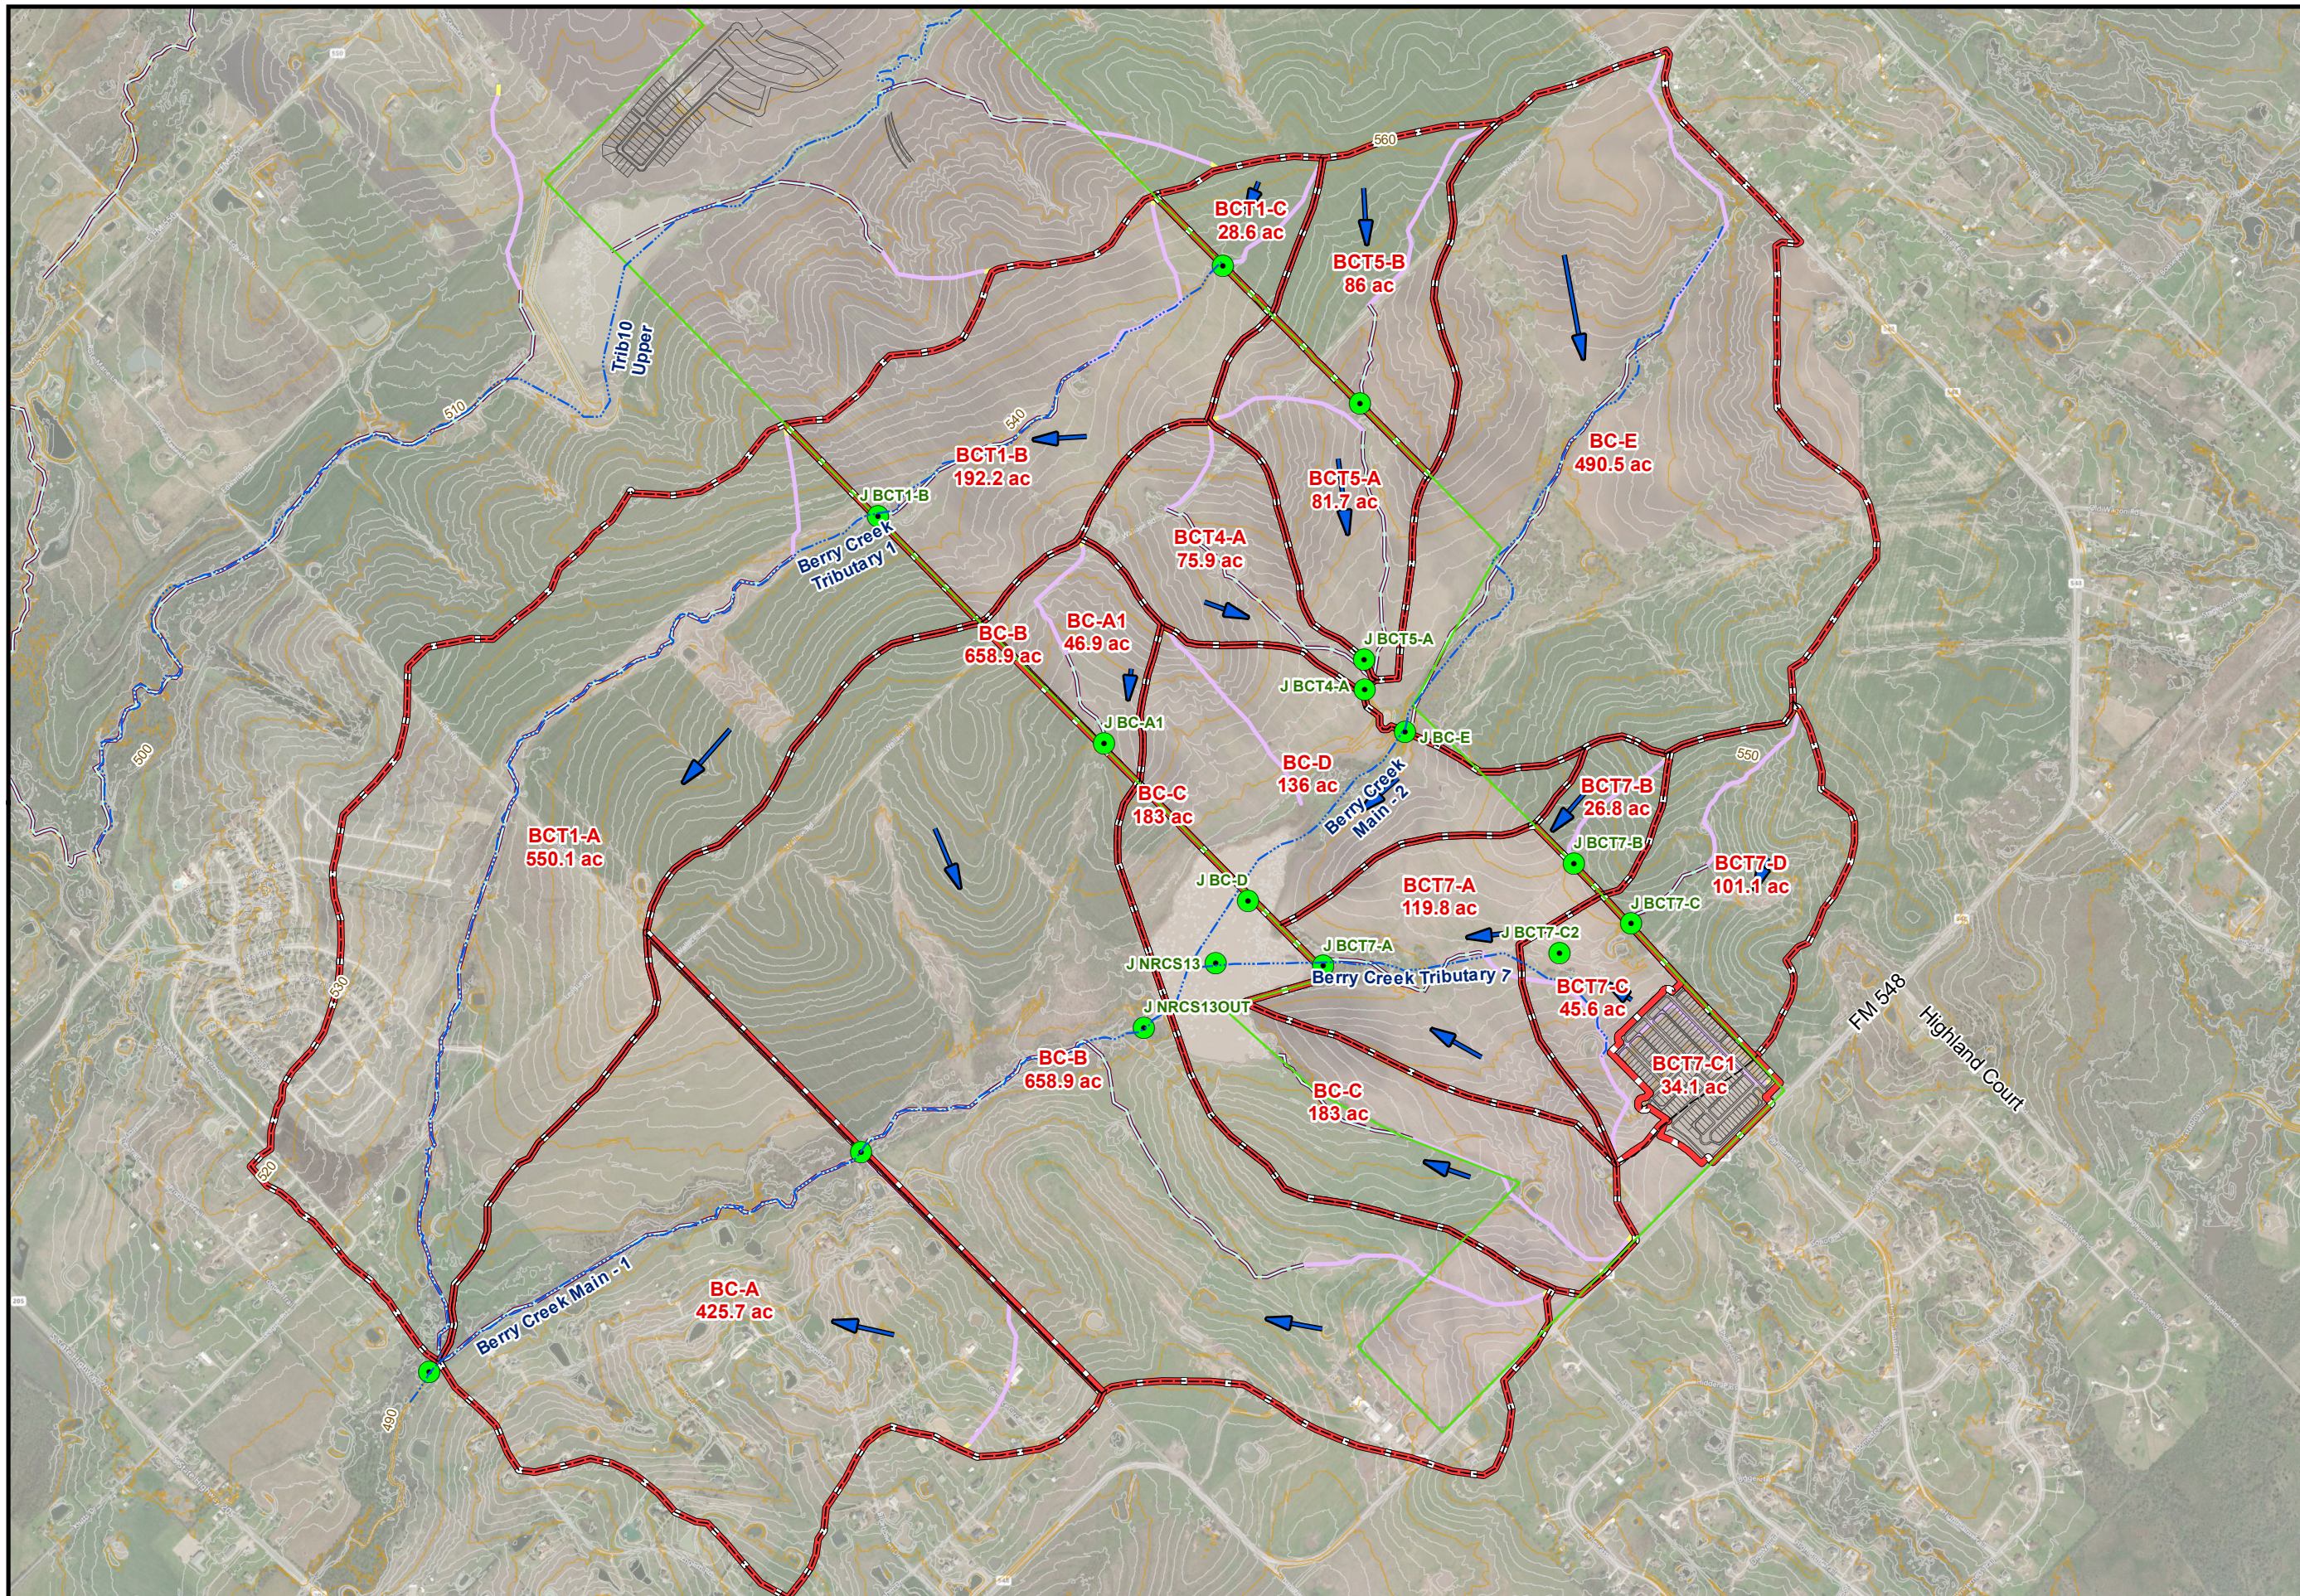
BCT1-C
28.6 ac

BCT5-B
86 ac

560

Trib10
Upper

510

540

BCT1-B
192.2 ac

J BCT1-B

Berry Creek
Tributary 1

BCT5-A
81.7 ac

BC-E
490.5 ac

BCT4-A
75.9 ac

BC-A1
46.9 ac

BC-B
658.9 ac

J BCT5-A

J BCT4-A

J BC-A1

J BC-E

BC-D
136 ac

550

BC-C
183 ac

Berry Creek
Main - 2

BCT7-B
26.8 ac

J BCT7-B

BCT7-D
101.1 ac

J BCT7-C

BCT1-A
550.1 ac

J BC-D

BCT7-A
119.8 ac

J BCT7-C2

J BCT7-A

J NRCS13

Berry Creek Tributary 7

BCT7-C
45.6 ac

J NRCS13OUT

BC-B
658.9 ac

BCT7-C1
34.1 ac

FM 548

Highland Court

BC-C
183 ac

530

510

BC-A
425.7 ac

Berry Creek Main - 1

490